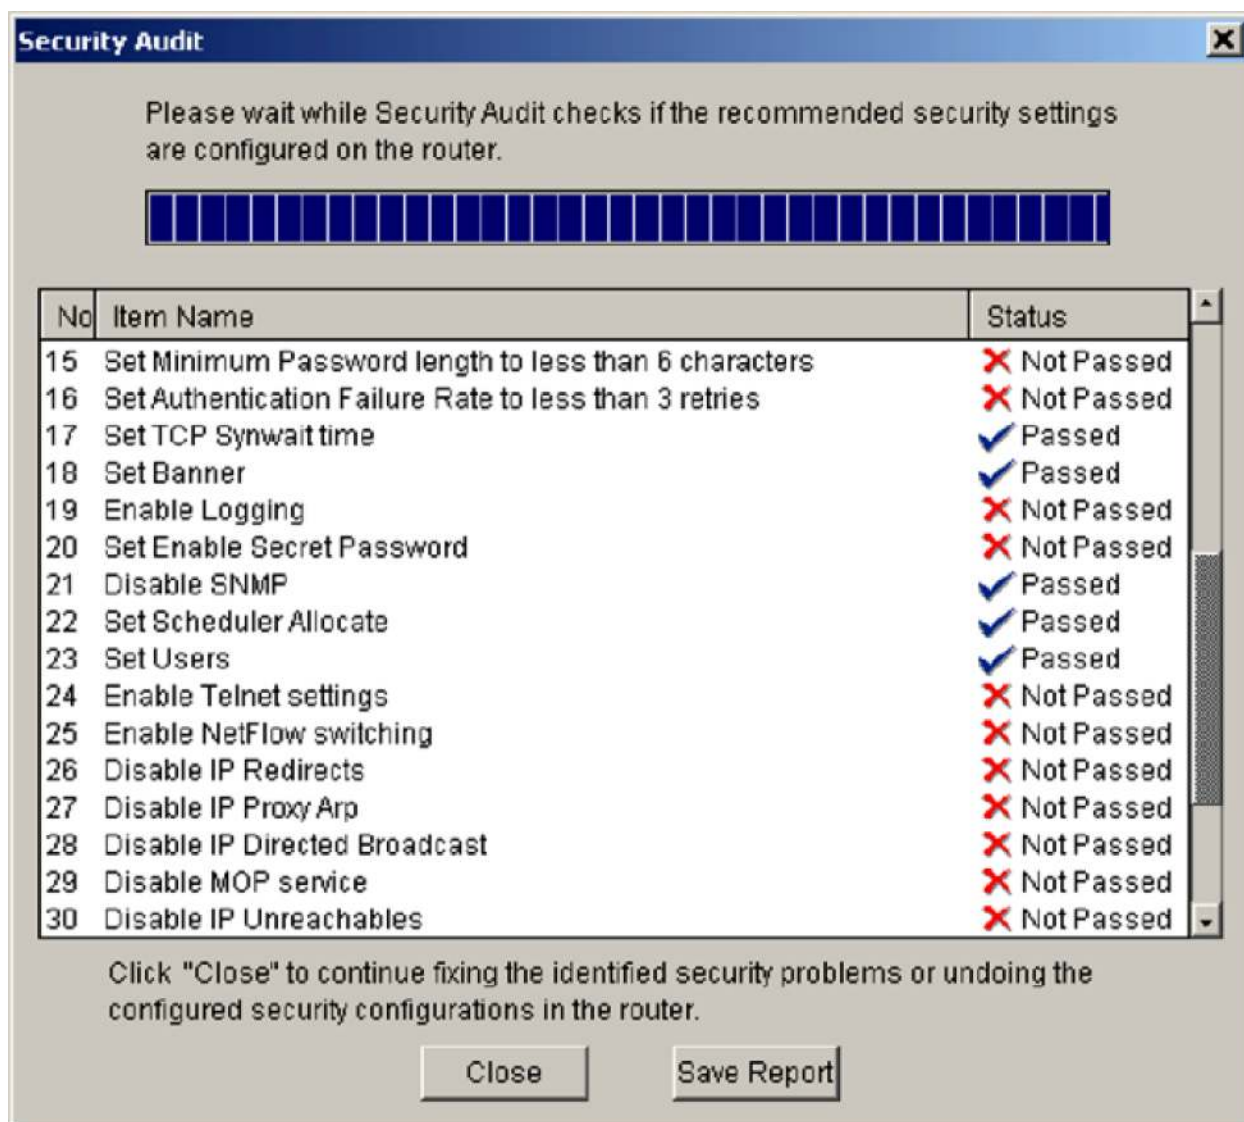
Security Audit

Please wait while Security Audit checks if the recommended security settings are configured on the router.

| No | Item Name | Status |
|---|---|---|
| 15 | Set Minimum Password length to less than 6 characters | Not Passed |
| 16 | Set Authentication Failure Rate to less than 3 retries | Not Passed |
| 17 | Set TCP Synwait time | Passed |
| 18 | Set Banner | Passed |
| 19 | Enable Logging | Not Passed |
| 20 | Set Enable Secret Password | Not Passed |
| 21 | Disable SNMP | Passed |
| 22 | Set Scheduler Allocate | Passed |
| 23 | Set Users | Passed |
| 24 | Enable Telnet settings | Not Passed |
| 25 | Enable NetFlow switching | Not Passed |
| 26 | Disable IP Redirects | Not Passed |
| 27 | Disable IP Proxy Arp | Not Passed |
| 28 | Disable IP Directed Broadcast | Not Passed |
| 29 | Disable MOP service | Not Passed |
| 30 | Disable IP Unreachables | Not Passed |

Click "Close" to continue fixing the identified security problems or undoing the configured security configurations in the router.

Close

Save Report